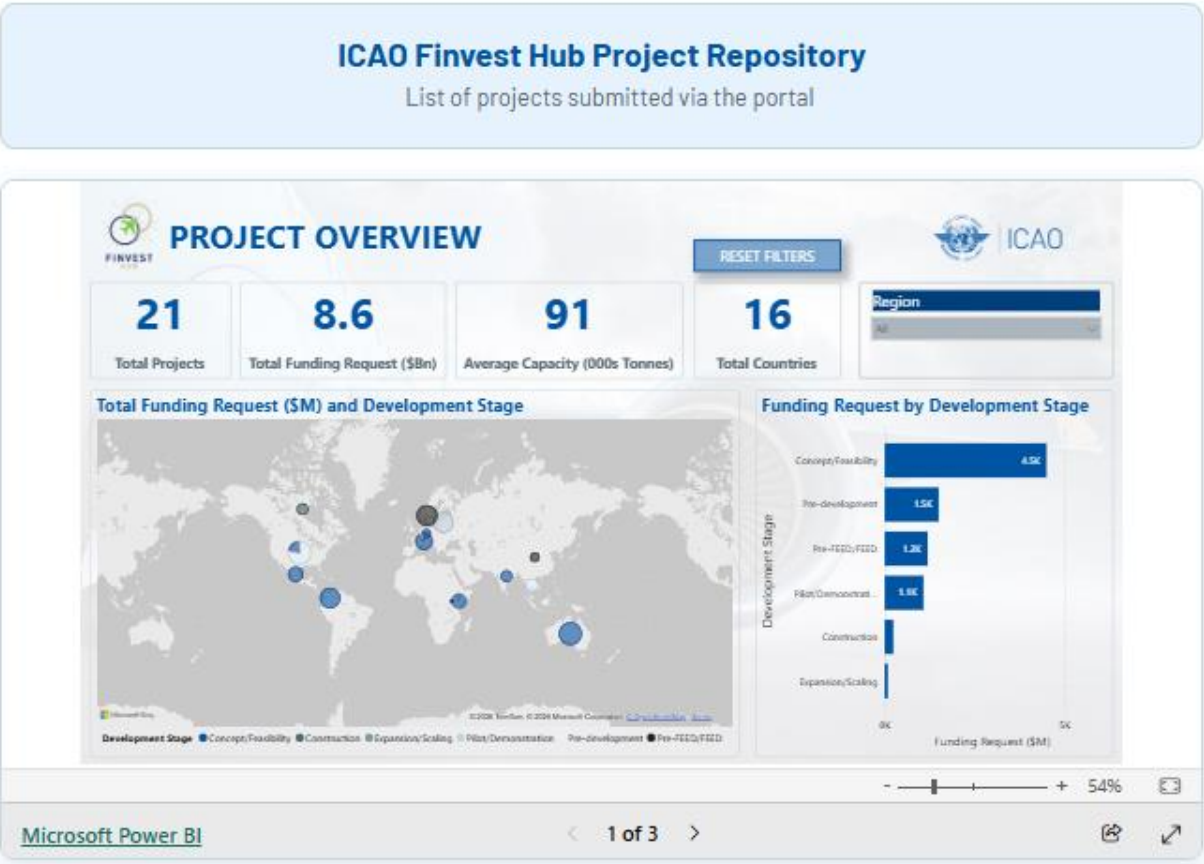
ICAO Finvest Hub Project Repository
List of projects submitted via the portal

FINVEST

PROJECT OVERVIEW

RESET FILTERS

ICAO

21
Total Projects

8.6
Total Funding Request ($Bn)

91
Average Capacity (000s Tonnes)

16
Total Countries

Region
All

Total Funding Request ($M) and Development Stage

Microsoft Bing

©2024 TomTom, ©2024 Microsoft Corporation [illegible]

Development Stage ● Concept/Feasibility ● Construction ● Expansion/Scaling ● Pilot/Demonstration ● Pre-development ● Pre-FEED/FEED

Funding Request by Development Stage

| Development Stage | Funding Request ($M) |
|---|---|
| Concept/Feasibility | 4.5K |
| Pre-development | 1.5K |
| Pre-FEED/FEED | 1.2K |
| Pilot/Demonstrat... | 1.1K |
| Construction | |
| Expansion/Scaling | |

0K
5K
Funding Request ($M)

- + 54%

Microsoft Power BI

1 of 3